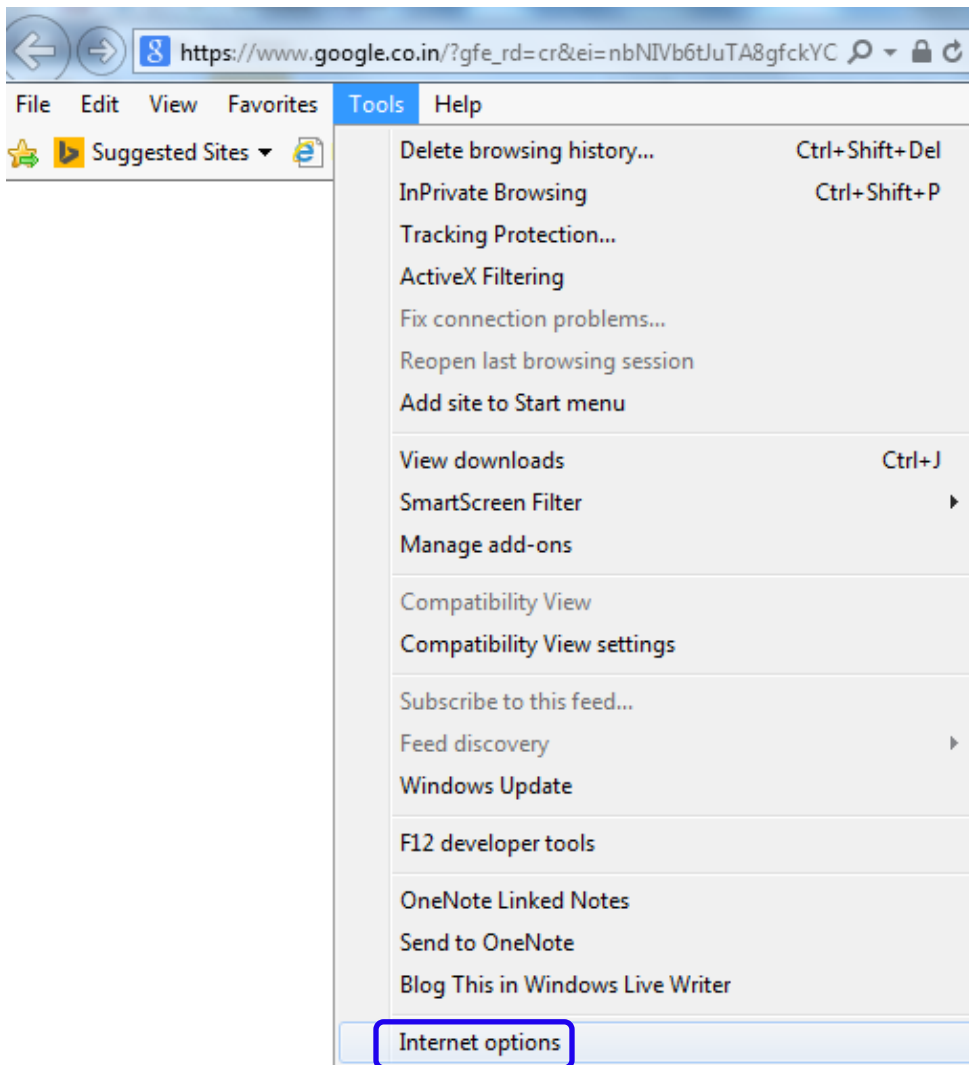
https://www.google.co.in/?gfe_rd=cr&ei=nbNIVb6tJuTA8gfckYC

File Edit View Favorites Tools Help

Suggested Sites

| Delete browsing history... | Ctrl+Shift+Del |
|---|---|
| InPrivate Browsing | Ctrl+Shift+P |
| Tracking Protection... | |
| ActiveX Filtering | |
| Fix connection problems... | |
| Reopen last browsing session | |
| Add site to Start menu | |
| View downloads | Ctrl+J |
| SmartScreen Filter | |
| Manage add-ons | |
| Compatibility View | |
| Compatibility View settings | |
| Subscribe to this feed... | |
| Feed discovery | |
| Windows Update | |
| F12 developer tools | |
| OneNote Linked Notes | |
| Send to OneNote | |
| Blog This in Windows Live Writer | |
| Internet options | |